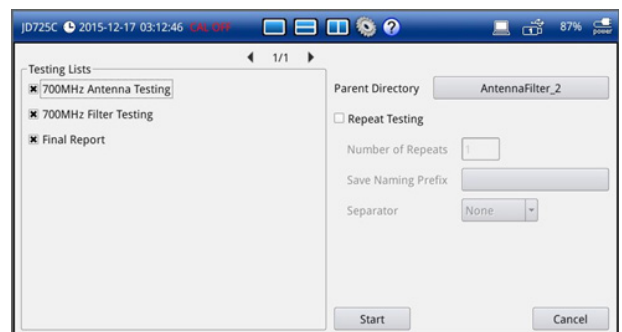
JD725C 2015-12-17 03:12:46 CAL OFF 87% power

1/1

Testing Lists
700MHz Antenna Testing
700MHz Filter Testing
Final Report

Parent Directory AntennaFilter_2
Repeat Testing
Number of Repeats 1
Save Naming Prefix
Separator None

Start
Cancel